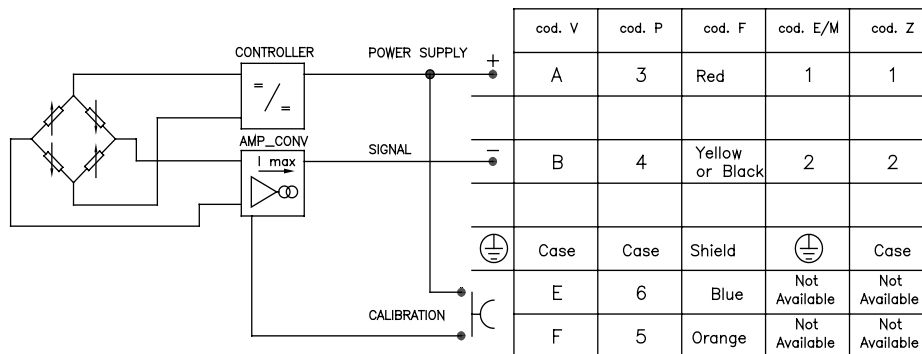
CONTROLLER

$= / =$

AMP_CONV

I max

POWER SUPPLY

SIGNAL

CALIBRATION

| | cod. V | cod. P | cod. F | cod. E/M | cod. Z |
|---|---|---|---|---|---|
| + | A | 3 | Red | 1 | 1 |
| | | | | | |
| − | B | 4 | Yellow or Black | 2 | 2 |
| | | | | | |
| ⏚ | Case | Case | Shield | ⏚ | Case |
| | E | 6 | Blue | Not Available | Not Available |
| | F | 5 | Orange | Not Available | Not Available |